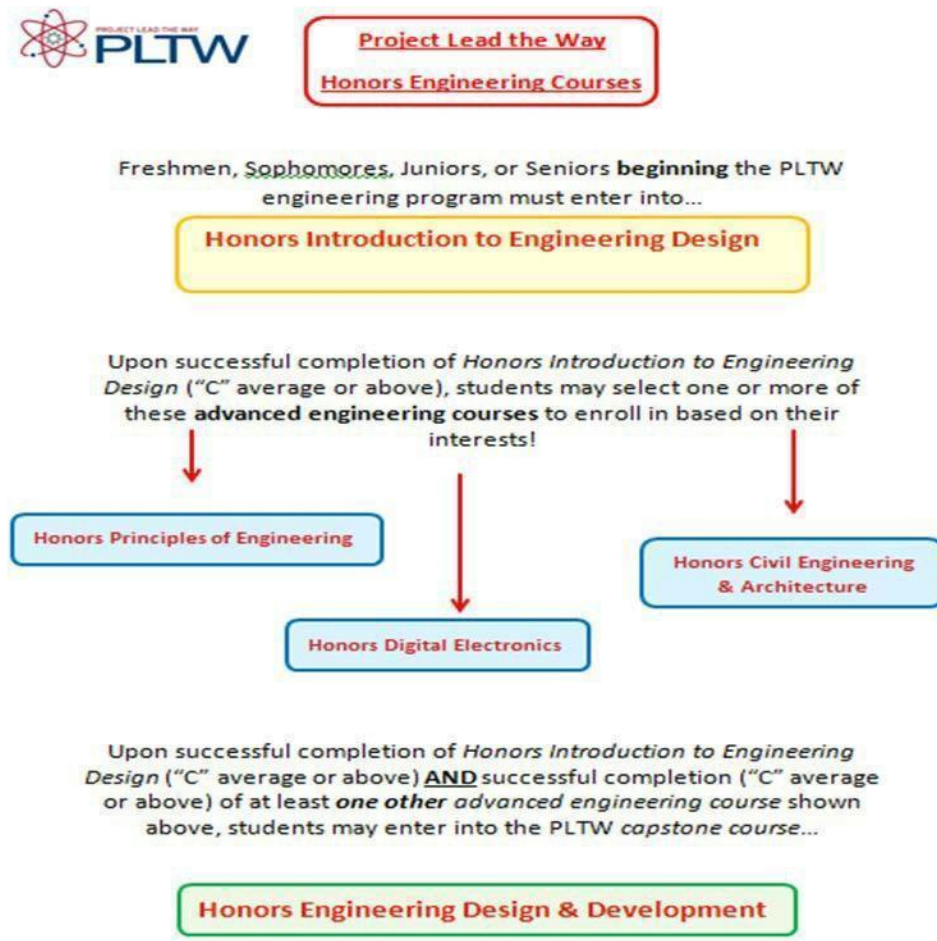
PROJECT LEAD THE WAY
PLTW

Project Lead the Way

Honors Engineering Courses

Freshmen, Sophomores, Juniors, or Seniors beginning the PLTW engineering program must enter into...

Honors Introduction to Engineering Design

Upon successful completion of Honors Introduction to Engineering Design ("C" average or above), students may select one or more of these advanced engineering courses to enroll in based on their interests!

Honors Principles of Engineering

Honors Civil Engineering & Architecture

Honors Digital Electronics

Upon successful completion of Honors Introduction to Engineering Design ("C" average or above) AND successful completion ("C" average or above) of at least one other advanced engineering course shown above, students may enter into the PLTW capstone course...

Honors Engineering Design & Development